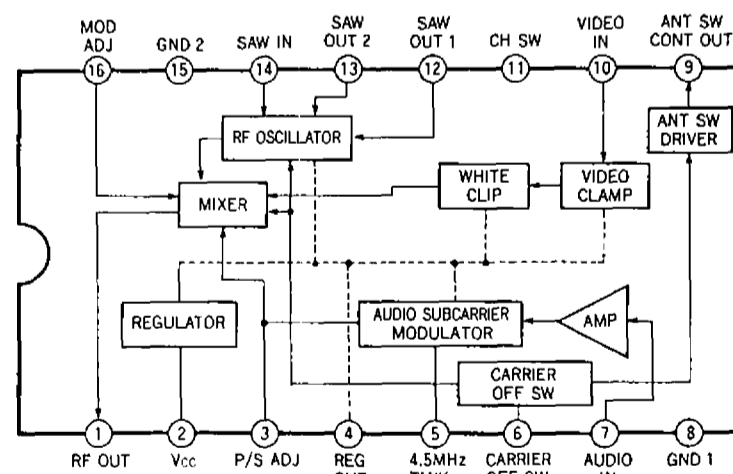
MOD ADJ
16
GND 2
15
SAW IN
14
SAW OUT 2
13
SAW OUT 1
12
CH SW
11
VIDEO IN
10
ANT SW CONT OUT
9

RF OSCILLATOR
ANT SW DRIVER
WHITE CLIP
VIDEO CLAMP
MIXER
REGULATOR
AUDIO SUBCARRIER MODULATOR
AMP
CARRIER OFF SW

1
RF OUT
2
Vcc
3
P/S ADJ
4
REG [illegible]
5
4.5MHz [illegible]
6
CARRIER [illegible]
7
AUDIO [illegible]
8
GND 1